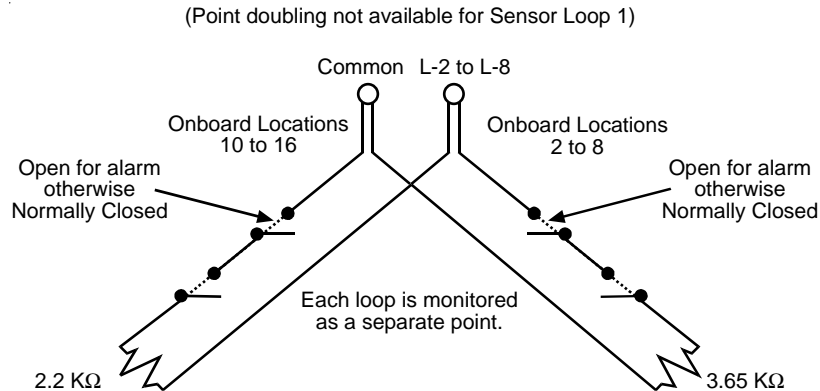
(Point doubling not available for Sensor Loop 1)

Common L-2 to L-8

Onboard Locations 10 to 16

Onboard Locations 2 to 8

Open for alarm otherwise Normally Closed

Open for alarm otherwise Normally Closed

Each loop is monitored as a separate point.

2.2 KΩ

3.65 KΩ